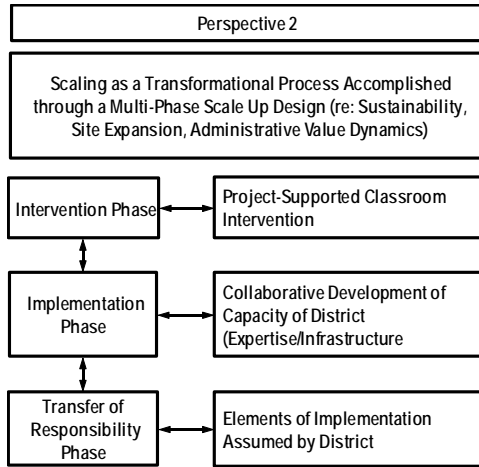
Perspective 2

Scaling as a Transformational Process Accomplished through a Multi-Phase Scale Up Design (re: Sustainability, Site Expansion, Administrative Value Dynamics)

Intervention Phase

Project-Supported Classroom Intervention

Implementation Phase

Collaborative Development of Capacity of District (Expertise/Infrastructure

Transfer of Responsibility Phase

Elements of Implementation Assumed by District